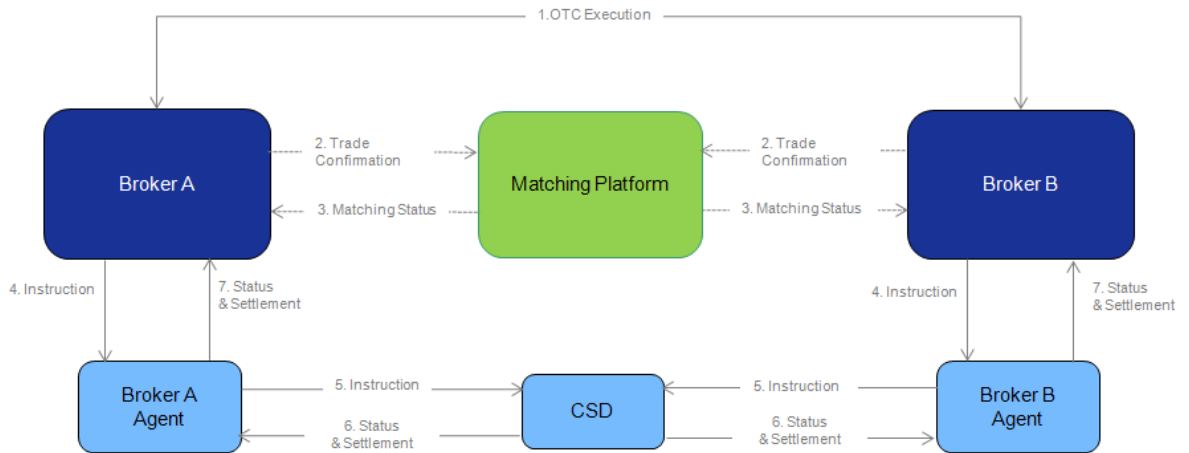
1.OTC Execution

Broker A

2. Trade Confirmation

3. Matching Status

Matching Platform

2. Trade Confirmation

3. Matching Status

Broker B

4. Instruction

7. Status & Settlement

4. Instruction

7. Status & Settlement

Broker A Agent

5. Instruction

6. Status & Settlement

CSD

5. Instruction

6. Status & Settlement

Broker B Agent